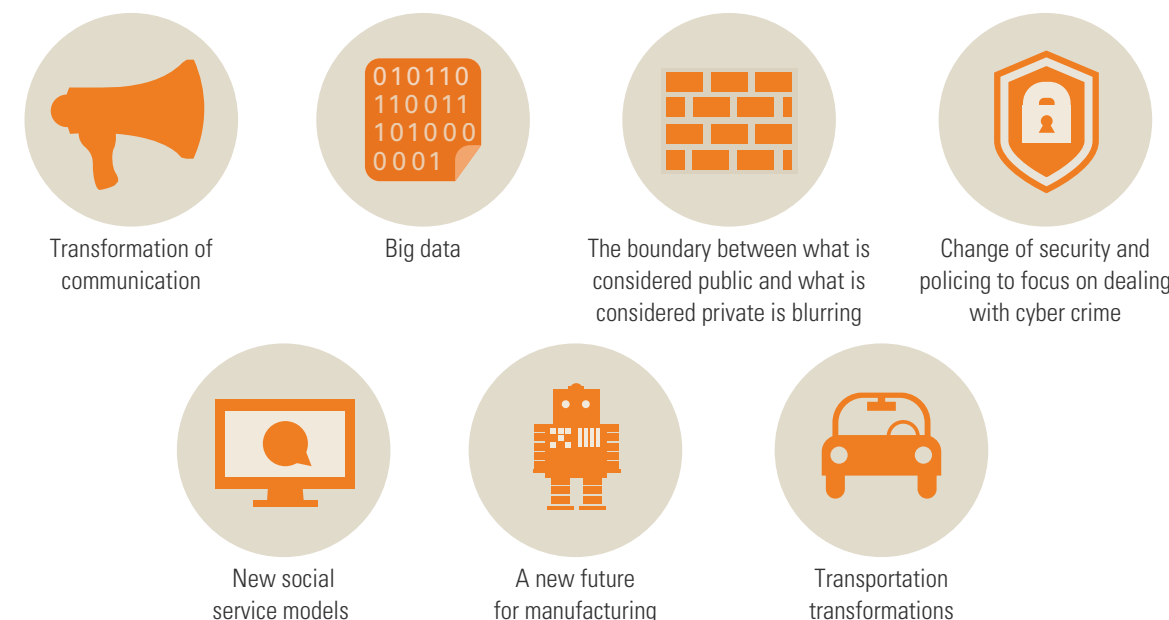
Transformation of communication

010110
110011
101000
0001

Big data

The boundary between what is considered public and what is considered private is blurring

Change of security and policing to focus on dealing with cyber crime

New social service models

A new future for manufacturing

Transportation transformations